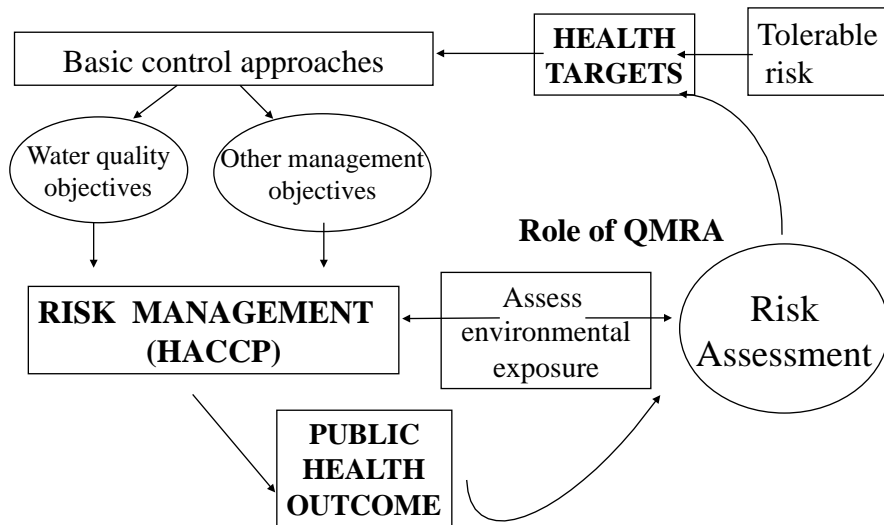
HEALTH TARGETS

Tolerable risk

Basic control approaches

Water quality objectives

Other management objectives

Role of QMRA

RISK MANAGEMENT (HACCP)

Assess environmental exposure

Risk Assessment

PUBLIC HEALTH OUTCOME